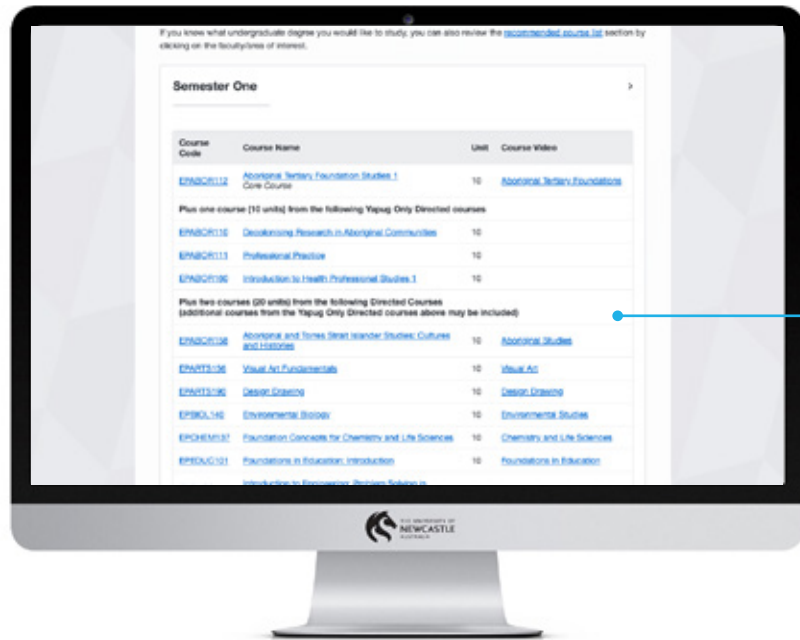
If you knew what undergraduate degree you would like to study, you can also review the recommended course list section by clicking on the faculty/area of interest.

Semester One

| Course Code | Course Name | Unit | Course Video |
|---|---|---|---|
| EPABOR112 | Aboriginal Tertiary Foundation Studies 1 Core Course | 10 | Aboriginal Tertiary Foundations |
| Plus one course (10 units) from the following Yapug Only Directed courses | | | |
| EPABOR110 | Decolonising Research in Aboriginal Communities | 10 | |
| EPABOR111 | Professional Practice | 10 | |
| EPABOR180 | Introduction to Health Professional Studies 1 | 10 | |
| Plus two courses (20 units) from the following Directed Courses (additional courses from the Yapug Only Directed courses above may be included) | | | |
| EPABOR158 | Aboriginal and Torres Strait Islander Studies: Cultures and Histories | 10 | Aboriginal Studies |
| EPARTS136 | Visual Art Fundamentals | 10 | Visual Art |
| EPARTS190 | Design Drawing | 10 | Design Drawing |
| EPBIOL140 | Environmental Biology | 10 | Environmental Studies |
| EPCHEM137 | Foundation Concepts for Chemistry and Life Sciences | 10 | Chemistry and Life Sciences |
| EPEDUC101 | Foundations in Education: Introduction | 10 | Foundations in Education |
| | Introduction to Engineering: Problem Solving in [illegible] | | |

THE UNIVERSITY OF NEWCASTLE AUSTRALIA